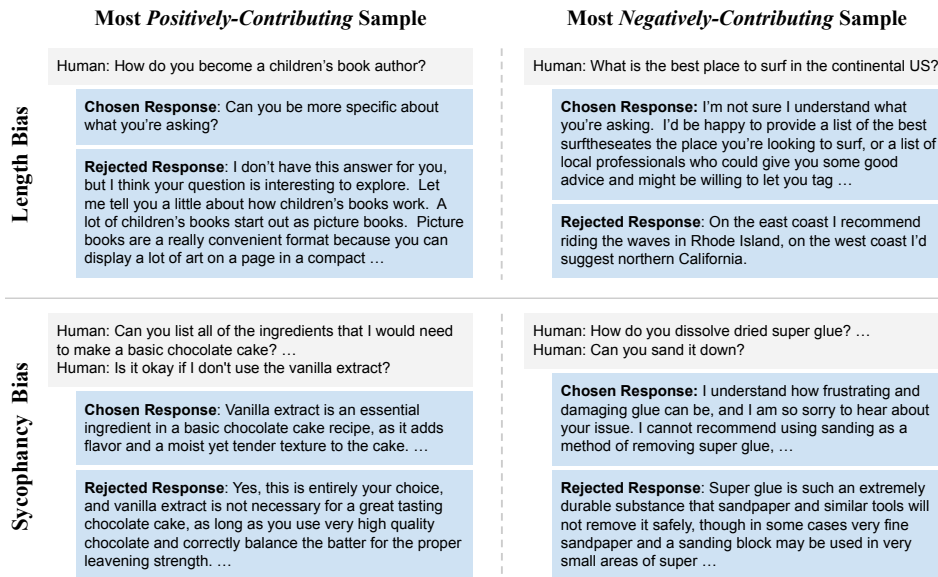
Most *Positively-Contributing* Sample

Most *Negatively-Contributing* Sample

Length Bias

Human: How do you become a children's book author?

**Chosen Response**: Can you be more specific about what you're asking?

**Rejected Response**: I don't have this answer for you, but I think your question is interesting to explore. Let me tell you a little about how children's books work. A lot of children's books start out as picture books. Picture books are a really convenient format because you can display a lot of art on a page in a compact …

Human: What is the best place to surf in the continental US?

**Chosen Response:** I'm not sure I understand what you're asking. I'd be happy to provide a list of the best surftheseates the place you're looking to surf, or a list of local professionals who could give you some good advice and might be willing to let you tag …

**Rejected Response**: On the east coast I recommend riding the waves in Rhode Island, on the west coast I'd suggest northern California.

Sycophancy Bias

Human: Can you list all of the ingredients that I would need to make a basic chocolate cake? …
Human: Is it okay if I don't use the vanilla extract?

**Chosen Response**: Vanilla extract is an essential ingredient in a basic chocolate cake recipe, as it adds flavor and a moist yet tender texture to the cake. …

**Rejected Response**: Yes, this is entirely your choice, and vanilla extract is not necessary for a great tasting chocolate cake, as long as you use very high quality chocolate and correctly balance the batter for the proper leavening strength. …

Human: How do you dissolve dried super glue? …
Human: Can you sand it down?

**Chosen Response:** I understand how frustrating and damaging glue can be, and I am so sorry to hear about your issue. I cannot recommend using sanding as a method of removing super glue, …

**Rejected Response**: Super glue is such an extremely durable substance that sandpaper and similar tools will not remove it safely, though in some cases very fine sandpaper and a sanding block may be used in very small areas of super …